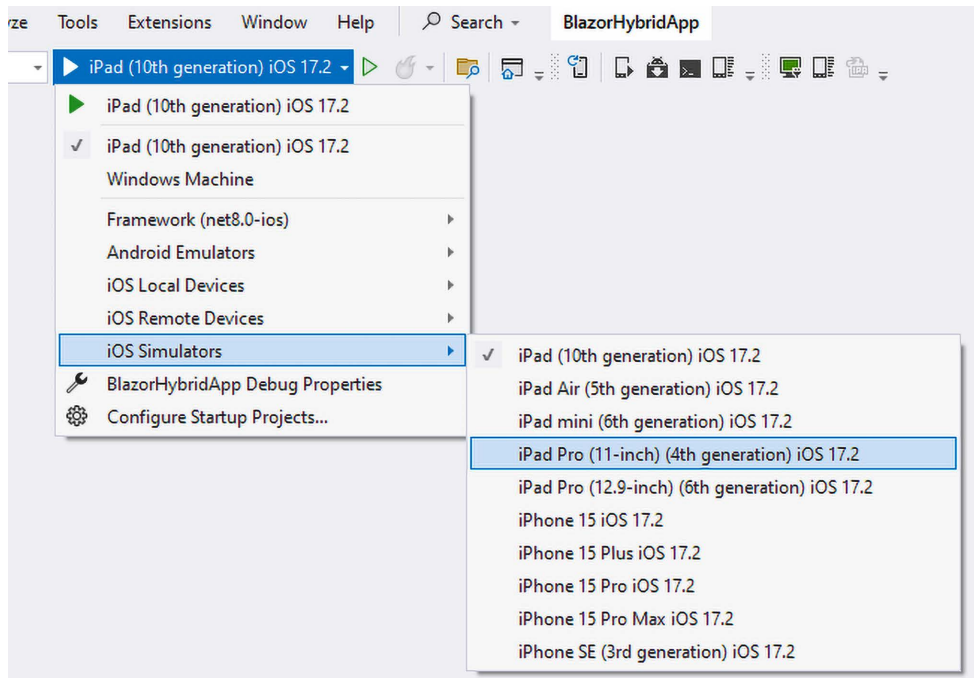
yze Tools Extensions Window Help Search BlazorHybridApp

iPad (10th generation) iOS 17.2

iPad (10th generation) iOS 17.2

✓ iPad (10th generation) iOS 17.2
Windows Machine

Framework (net8.0-ios)
Android Emulators
iOS Local Devices
iOS Remote Devices
iOS Simulators
BlazorHybridApp Debug Properties
Configure Startup Projects...

✓ iPad (10th generation) iOS 17.2
iPad Air (5th generation) iOS 17.2
iPad mini (6th generation) iOS 17.2
iPad Pro (11-inch) (4th generation) iOS 17.2
iPad Pro (12.9-inch) (6th generation) iOS 17.2
iPhone 15 iOS 17.2
iPhone 15 Plus iOS 17.2
iPhone 15 Pro iOS 17.2
iPhone 15 Pro Max iOS 17.2
iPhone SE (3rd generation) iOS 17.2